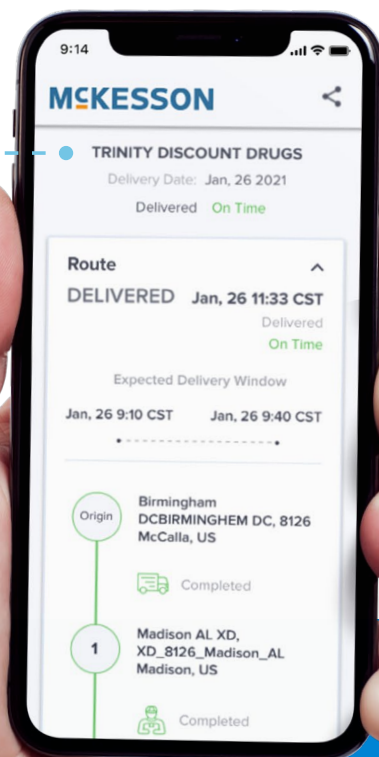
9:14

McKESSON

TRINITY DISCOUNT DRUGS

Delivery Date: Jan, 26 2021

Delivered On Time

Route

DELIVERED Jan, 26 11:33 CST

Delivered

On Time

Expected Delivery Window

Jan, 26 9:10 CST Jan, 26 9:40 CST

Origin

Birmingham DCBIRMINGHEM DC, 8126 McCalla, US

Completed

1

Madison AL XD, XD_8126_Madison_AL Madison, US

Completed